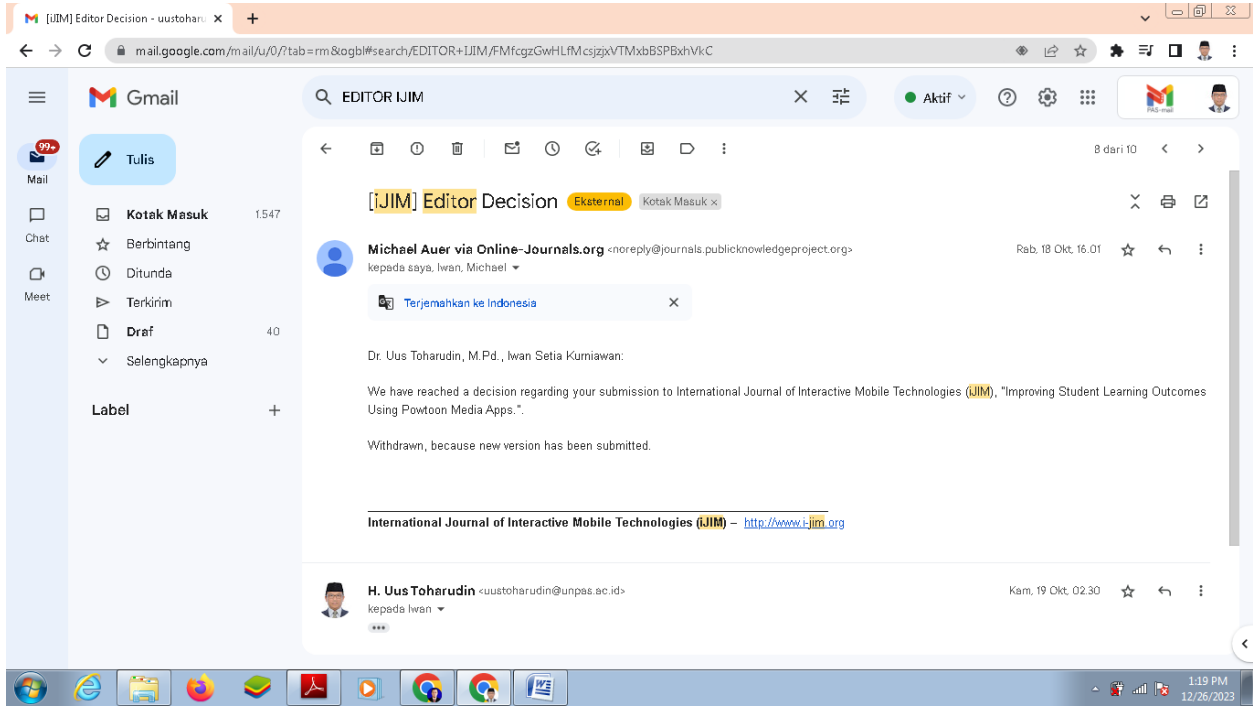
[iJIM] Editor Decision - uustoharu ×
+
mail.google.com/mail/u/0/?tab=rm&ogbl#search/EDITOR+IJIM/FMfcgzGwHLfMcsjzjxVTMxbBSPBxhVkC

Gmail
EDITOR IJIM
Aktif
99+
Mail
Chat
Meet
Tulis
Kotak Masuk 1.547
Berbintang
Ditunda
Terkirim
Draf 40
Selengkapnya
Label +

8 dari 10

[iJIM] Editor Decision Eksternal Kotak Masuk ×

Michael Auer via Online-Journals.org <noreply@journals.publicknowledgeproject.org>
kepada saya, Iwan, Michael
Rab, 18 Okt, 16.01

Terjemahkan ke Indonesia

Dr. Uus Toharudin, M.Pd., Iwan Setia Kurniawan:

We have reached a decision regarding your submission to International Journal of Interactive Mobile Technologies (iJIM), "Improving Student Learning Outcomes Using Powtoon Media Apps.".

Withdrawn, because new version has been submitted.

International Journal of Interactive Mobile Technologies (iJIM) – http://www.i-jim.org

H. Uus Toharudin <uustoharudin@unpas.ac.id>
kepada Iwan
Kam, 19 Okt, 02.30

1:19 PM
12/26/2023